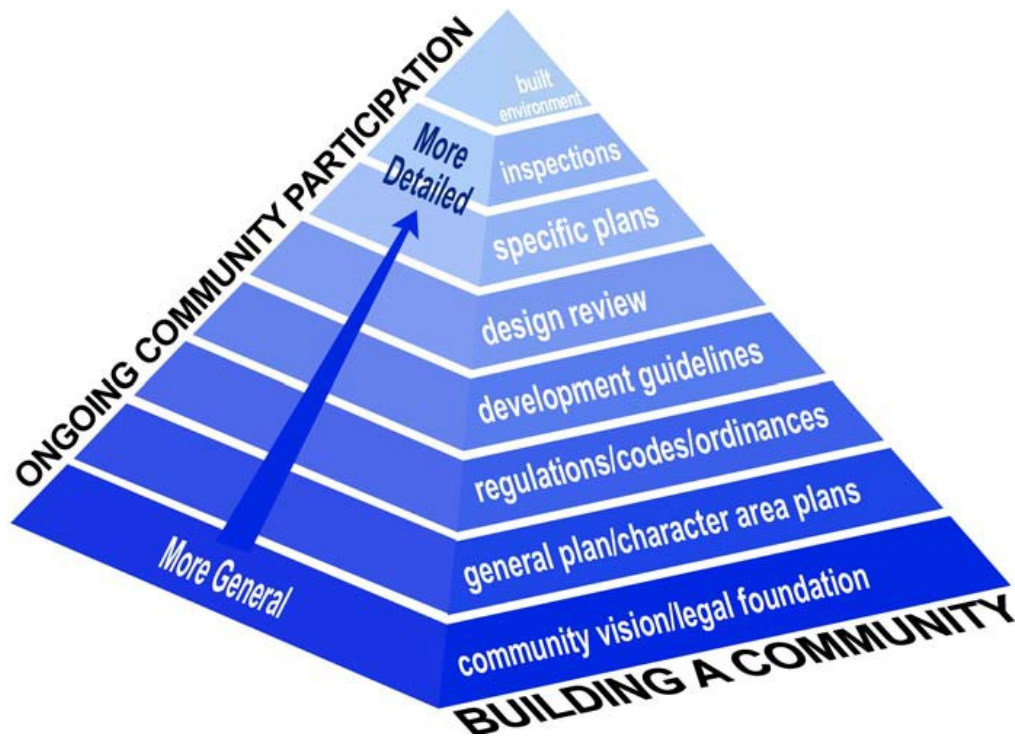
ONGOING COMMUNITY PARTICIPATION

built environment

inspections

More Detailed

specific plans

design review

development guidelines

regulations/codes/ordinances

general plan/character area plans

More General

community vision/legal foundation

BUILDING A COMMUNITY